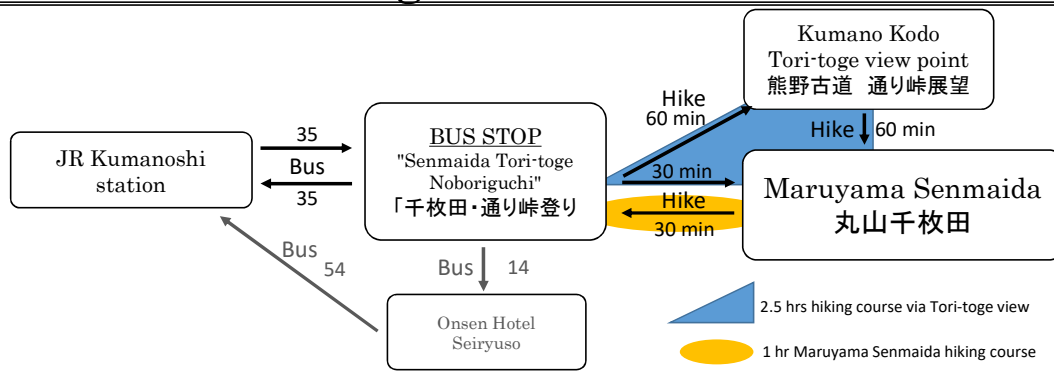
Kumano Kodo
Tori-toge view point
熊野古道 通り峠展望

Hike
60 min

Hike 60 min

JR Kumanoshi station

35
Bus
35

BUS STOP
"Senmaida Tori-toge Noboriguchi"
「千枚田・通り峠登り

30 min

Hike
30 min

Maruyama Senmaida
丸山千枚田

Bus 54

Bus 14

Onsen Hotel Seiryuso

2.5 hrs hiking course via Tori-toge view

1 hr Maruyama Senmaida hiking course